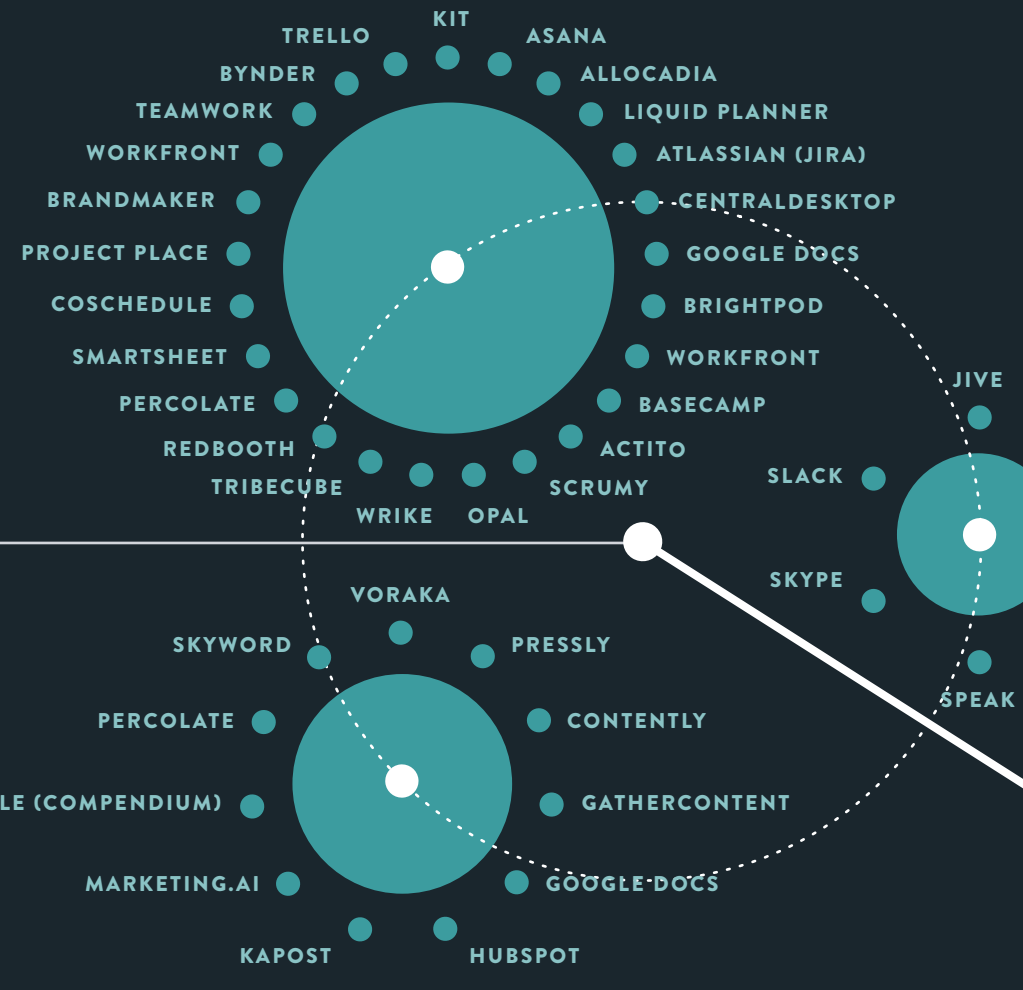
KIT
TRELLO
ASANA
BYNDER
ALLOCADIA
TEAMWORK
LIQUID PLANNER
WORKFRONT
ATLASSIAN (JIRA)
BRANDMAKER
CENTRALDESKTOP
PROJECT PLACE
GOOGLE DOCS
COSCHEDULE
BRIGHTPOD
SMARTSHEET
WORKFRONT
PERCOLATE
BASECAMP
REDBOOTH
ACTITO
TRIBECUBE
SCRUMY
WRIKE
OPAL

JIVE
SLACK
SKYPE
SPEAK

VORAKA
SKYWORD
PRESSLY
PERCOLATE
CONTENTLY
LE (COMPENDIUM)
GATHERCONTENT
MARKETING.AI
GOOGLE DOCS
KAPOST
HUBSPOT